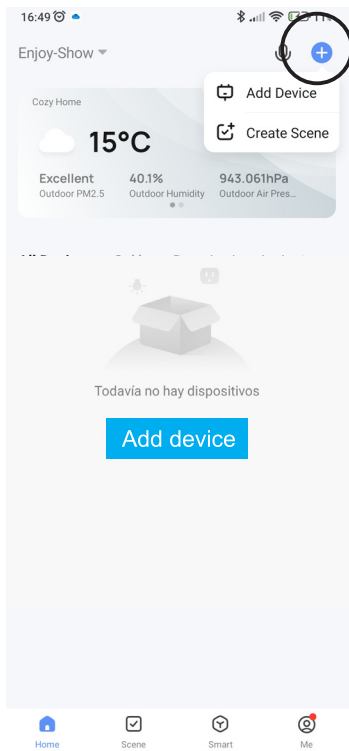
16:49

Enjoy-Show

Add Device

Create Scene

Cozy Home

15°C

Excellent
Outdoor PM2.5

40.1%
Outdoor Humidity

943.061hPa
Outdoor Air Pres...

Todavía no hay dispositivos

Add device

Home

Scene

Smart

Me